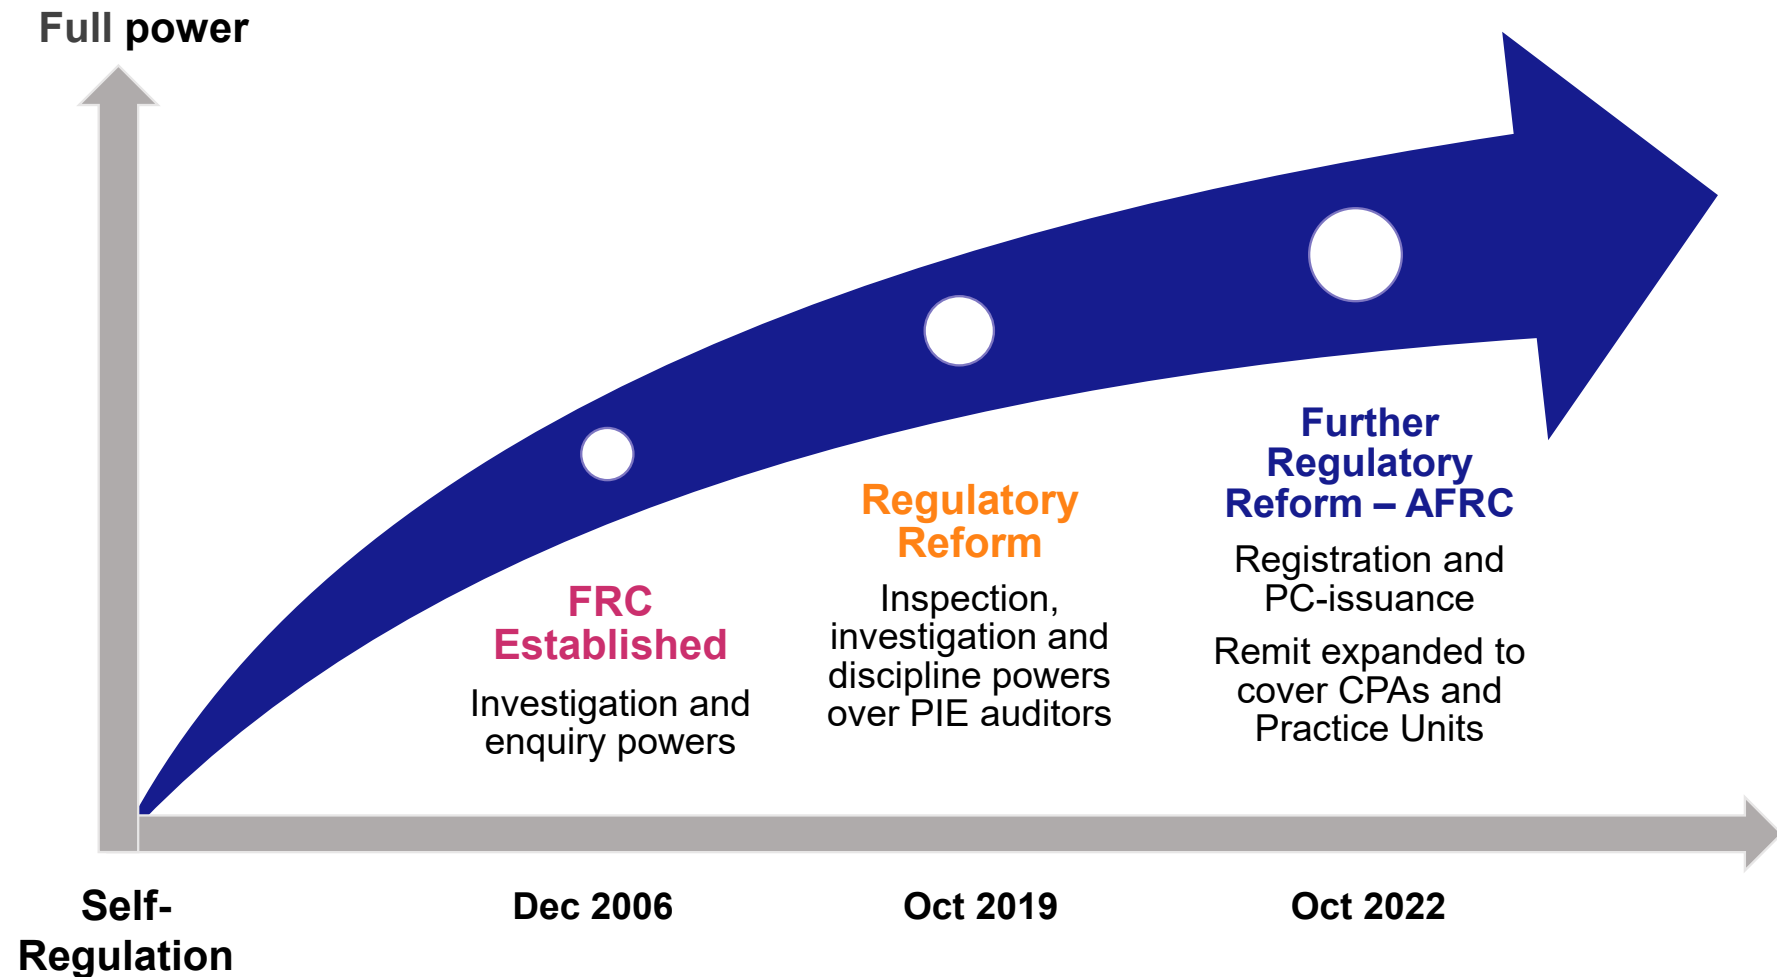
Full power

FRC Established

Investigation and enquiry powers

Regulatory Reform

Inspection, investigation and discipline powers over PIE auditors

Further Regulatory Reform – AFRC

Registration and PC-issuance

Remit expanded to cover CPAs and Practice Units

Self-Regulation

Dec 2006

Oct 2019

Oct 2022